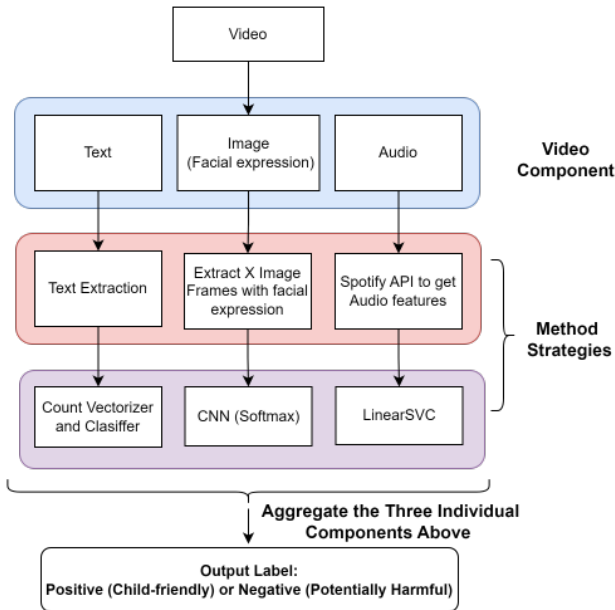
Video

Text

Image (Facial expression)

Audio

Video Component

Text Extraction

Extract X Image Frames with facial expression

Spotify API to get Audio features

Method Strategies

Count Vectorizer and Clasiffer

CNN (Softmax)

LinearSVC

Aggregate the Three Individual Components Above

Output Label:
Positive (Child-friendly) or Negative (Potentially Harmful)